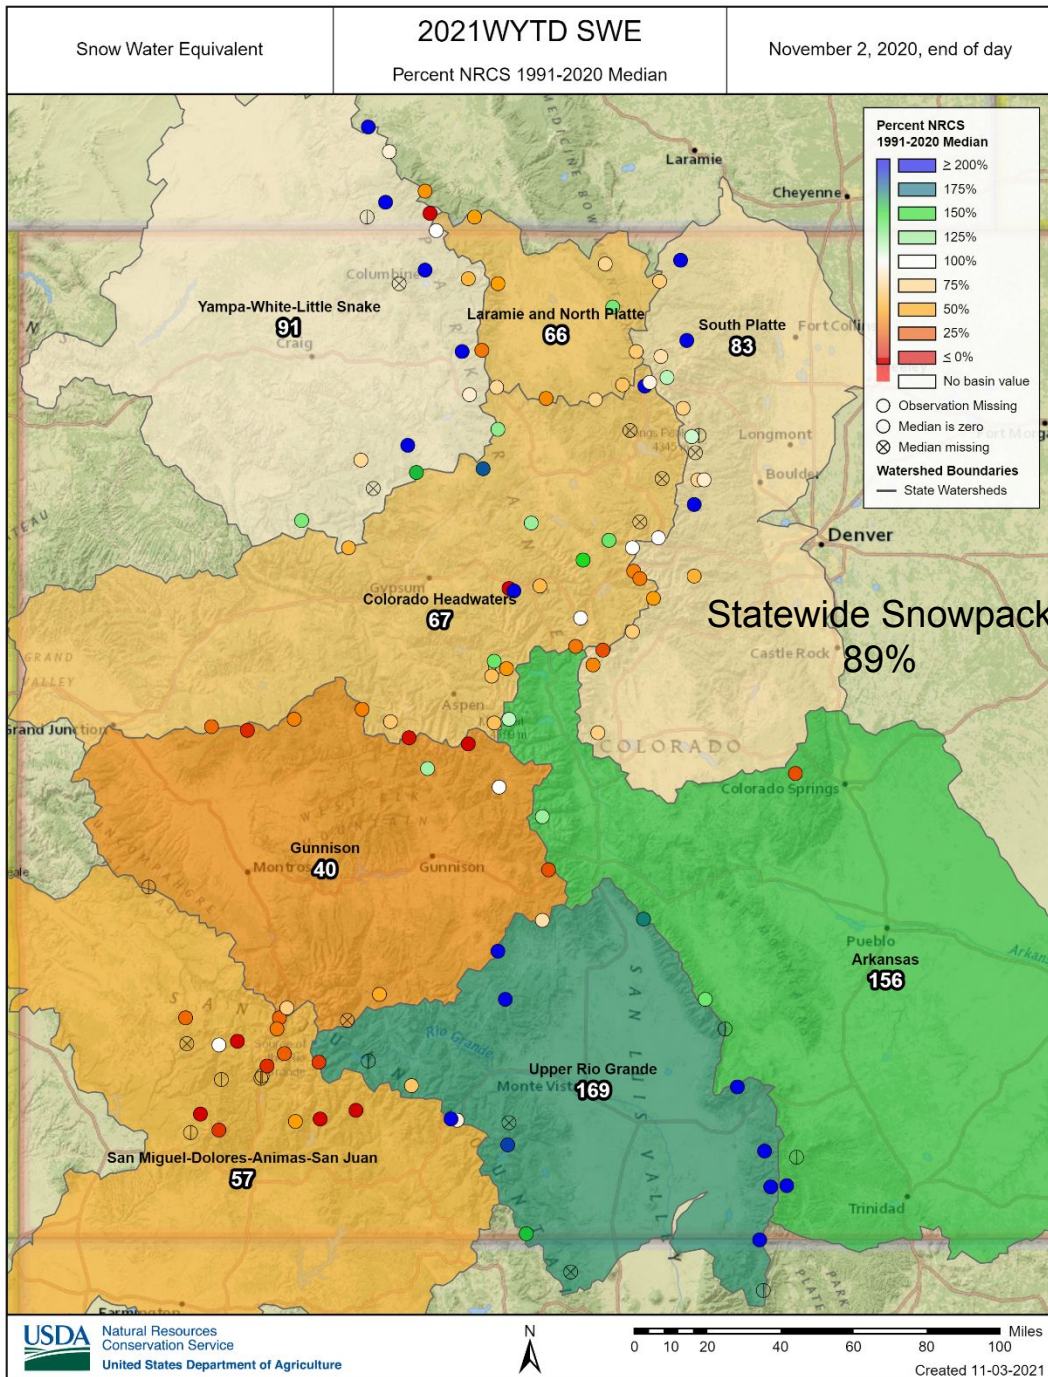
Snow Water Equivalent

2021WYTD SWE

Percent NRCS 1991-2020 Median

November 2, 2020, end of day

Percent NRCS 1991-2020 Median

≥ 200%
175%
150%
125%
100%
75%
50%
25%
≤ 0%
No basin value

Observation Missing
Median is zero
Median missing

Watershed Boundaries
State Watersheds

Laramie
Cheyenne
Columbine
Yampa-White-Little Snake
91
Craig
Laramie and North Platte
66
South Platte
83
Fort Collins
Longmont
Boulder
Denver
Gypsum
Colorado Headwaters
67
Statewide Snowpack
89%
Castle Rock
Aspen
Grand Junction
COLORADO
Colorado Springs
Gunnison
40
Montrose
Gunnison
Pueblo
Arkansas
156
Upper Rio Grande
169
Monte Vista
Rio Grande
San Miguel-Dolores-Animas-San Juan
57
Trinidad
Farmington

USDA Natural Resources Conservation Service
United States Department of Agriculture

N

Miles
0 10 20 40 60 80 100

Created 11-03-2021